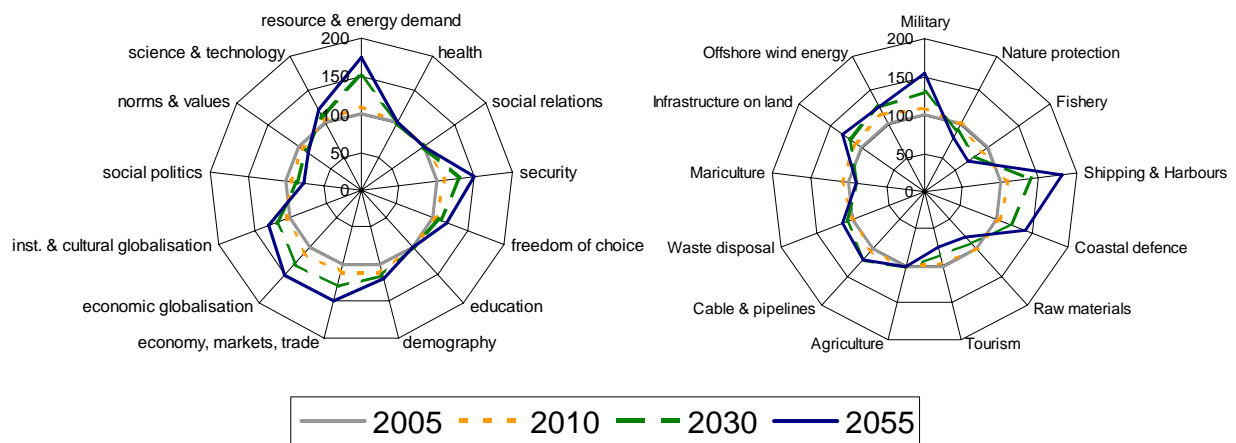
resource & energy demand
200
health
science & technology
150
norms & values
100
social relations
50
social politics
0
security
inst. & cultural globalisation
freedom of choice
economic globalisation
education
economy, markets, trade
demography

Military
200
Offshore wind energy
Nature protection
150
Infrastructure on land
100
Fishery
50
Mariculture
0
Shipping & Harbours
Waste disposal
Coastal defence
Cable & pipelines
Raw materials
Agriculture
Tourism

2005 2010 2030 2055